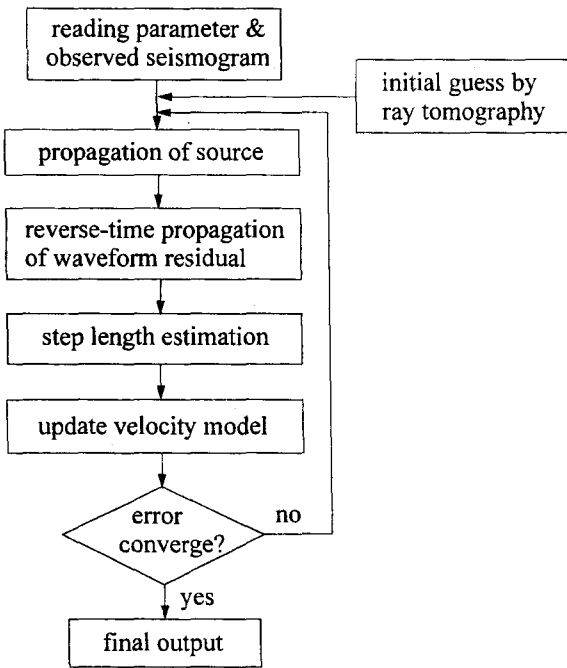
reading parameter & observed seismogram

initial guess by ray tomography

propagation of source

reverse-time propagation of waveform residual

step length estimation

update velocity model

error converge?

no

yes

final output